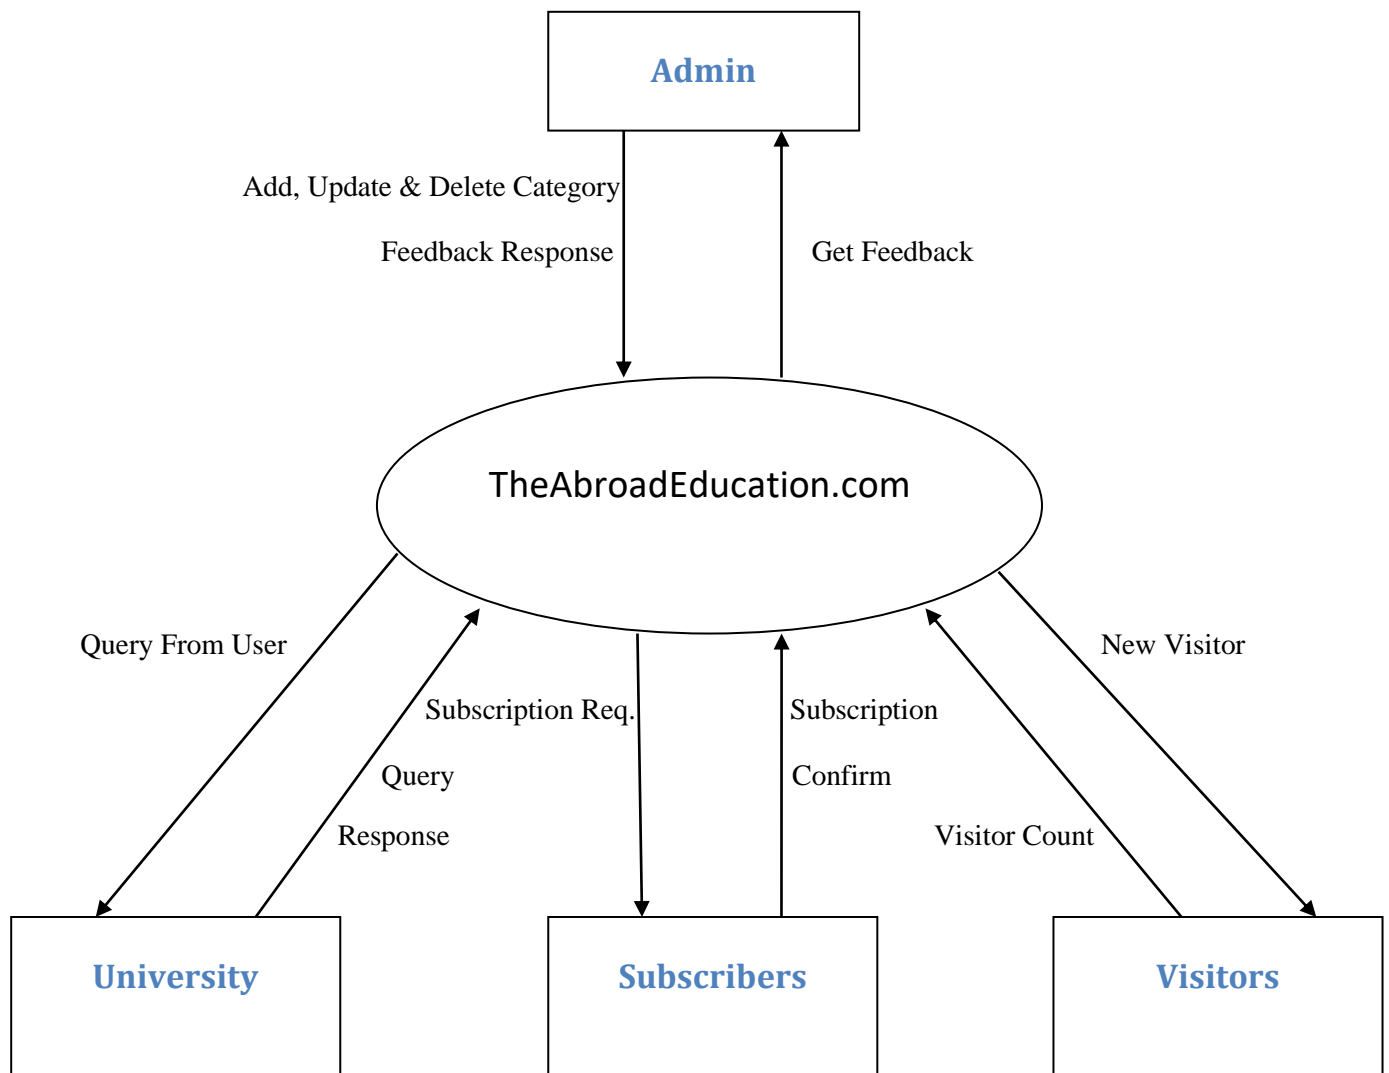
Admin

Add, Update & Delete Category

Feedback Response

Get Feedback

TheAbroadEducation.com

Query From User

Subscription Req.

Query

Response

Subscription

Confirm

New Visitor

Visitor Count

University

Subscribers

Visitors